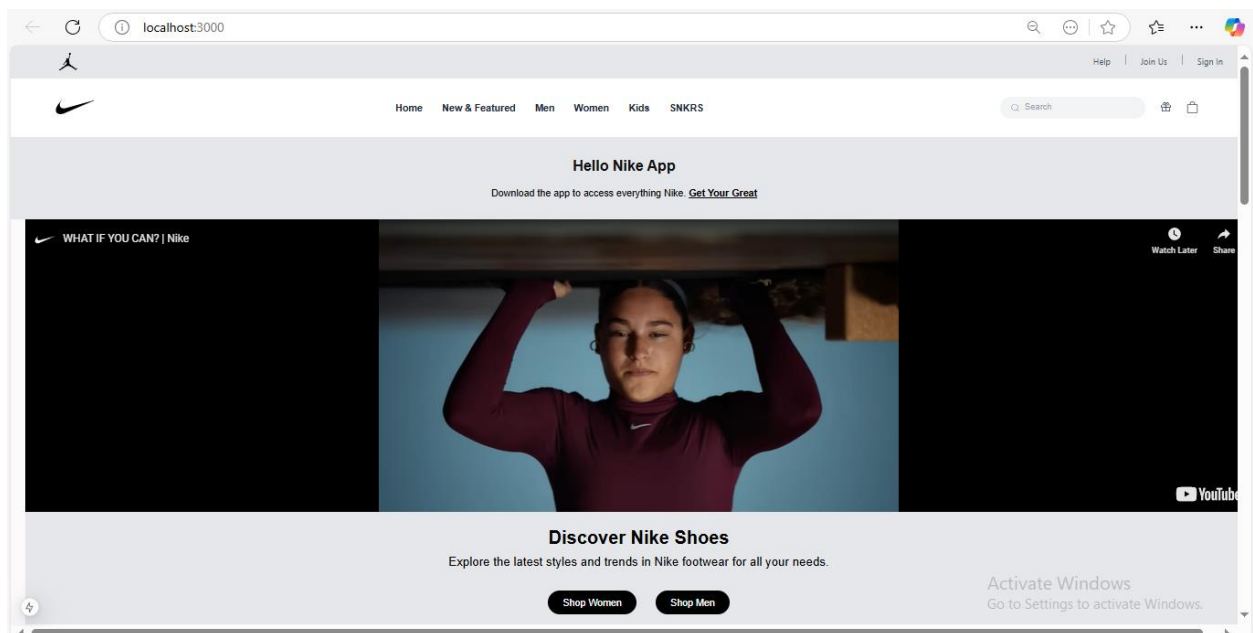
localhost:3000

Help | Join Us | Sign In

Home New & Featured Men Women Kids SNKRS

Search

Hello Nike App

Download the app to access everything Nike. Get Your Great

WHAT IF YOU CAN? | Nike

Watch Later Share

YouTube

Discover Nike Shoes

Explore the latest styles and trends in Nike footwear for all your needs.

Shop Women Shop Men

Activate Windows
Go to Settings to activate Windows.